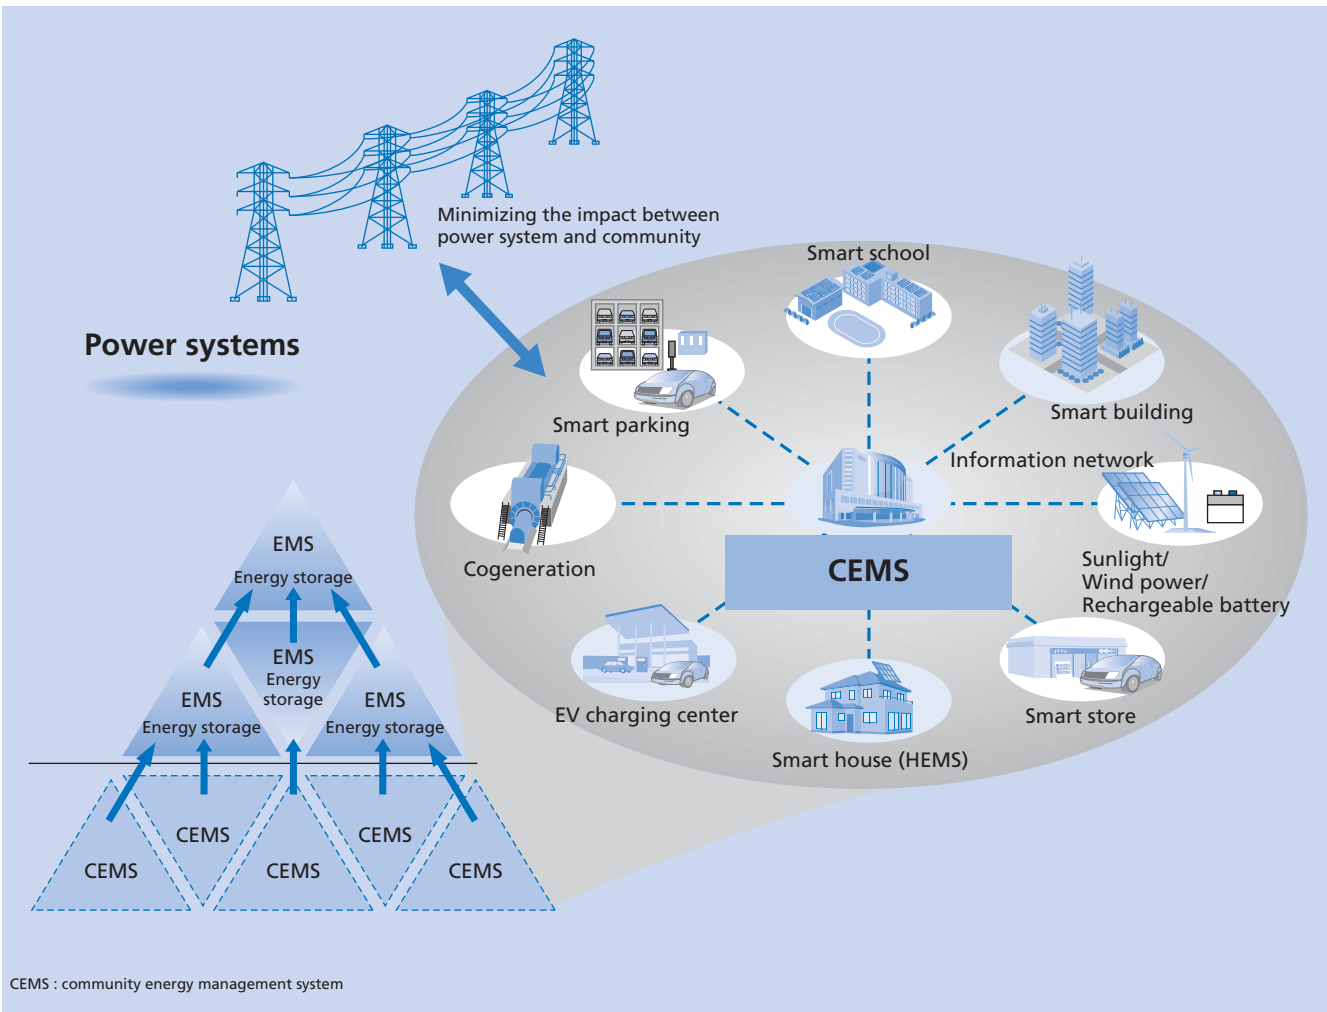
Minimizing the impact between power system and community

Power systems

Smart school

Smart parking

Smart building

Information network

Cogeneration

CEMS

Sunlight/ Wind power/ Rechargeable battery

EV charging center

Smart house (HEMS)

Smart store

EMS
Energy storage

EMS
Energy storage

EMS
Energy storage

EMS
Energy storage

CEMS

CEMS

CEMS

CEMS

CEMS

CEMS : community energy management system